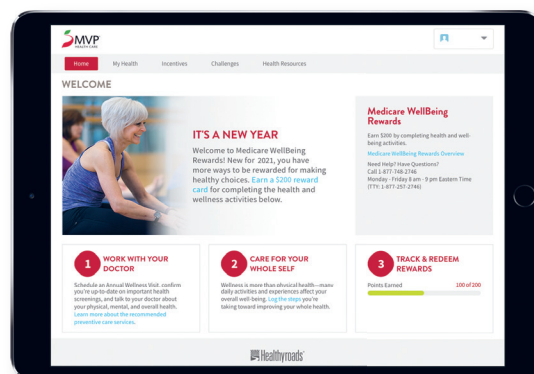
MVP HEALTH CARE

Home My Health Incentives Challenges Health Resources

WELCOME

IT'S A NEW YEAR

Welcome to Medicare WellBeing Rewards! New for 2021, you have more ways to be rewarded for making healthy choices. Earn a $200 reward card for completing the health and wellness activities below.

Medicare WellBeing Rewards

Earn $200 by completing health and well-being activities.

Medicare WellBeing Rewards Overview

Need Help? Have Questions?
Call 1-877-768-2746
Monday - Friday 8 am - 9 pm Eastern Time
(TTY: 1-877-257-2746)

1 WORK WITH YOUR DOCTOR

Schedule an Annual Wellness Visit, confirm you're up-to-date on important health screenings, and talk to your doctor about your physical, mental, and overall health. Learn more about the recommended preventive care services.

2 CARE FOR YOUR WHOLE SELF

Wellness is more than physical health—many daily activities and experiences affect your overall well-being. Log the steps you're taking toward improving your whole health.

3 TRACK & REDEEM REWARDS

Points Earned 100 of 200

Healthyroads